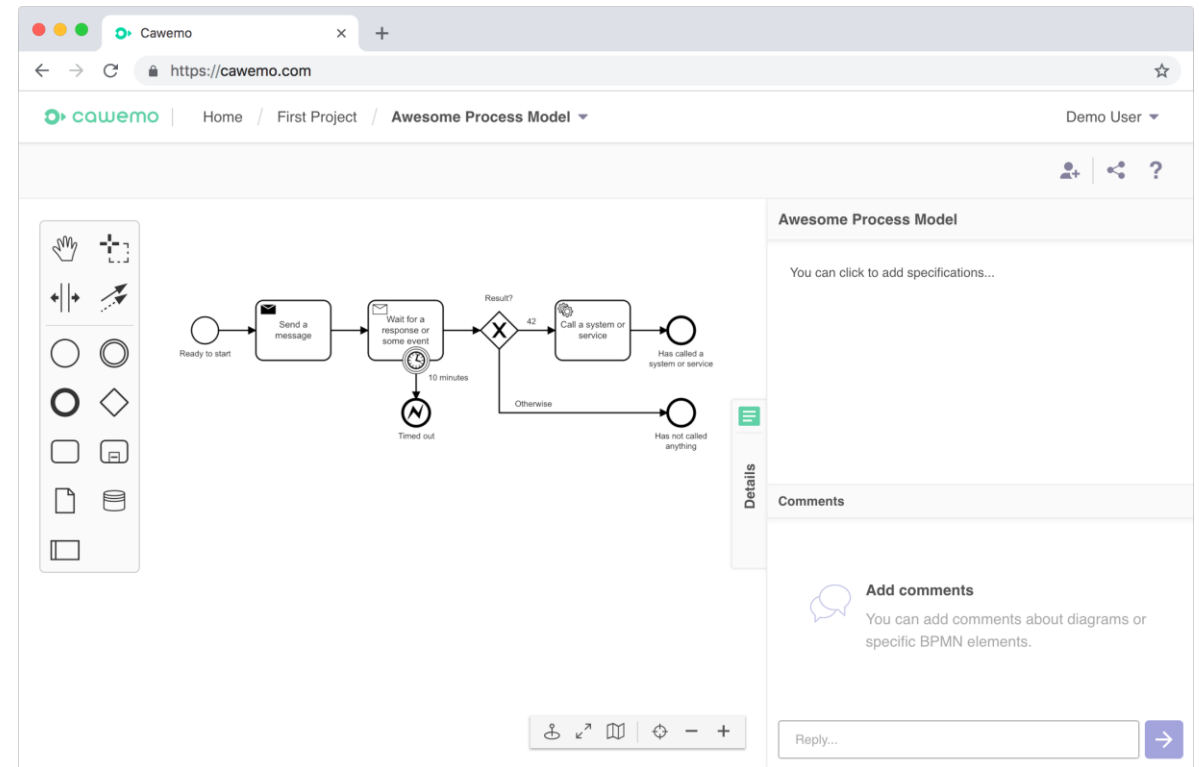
Cawemo

https://cawemo.com

cawemo | Home / First Project / Awesome Process Model

Demo User

Ready to start

Send a message

Wait for a response or some event

10 minutes

Timed out

Result?

42

Call a system or service

Has called a system or service

Otherwise

Has not called anything

Details

Awesome Process Model

You can click to add specifications...

Comments

Add comments

You can add comments about diagrams or specific BPMN elements.

Reply...